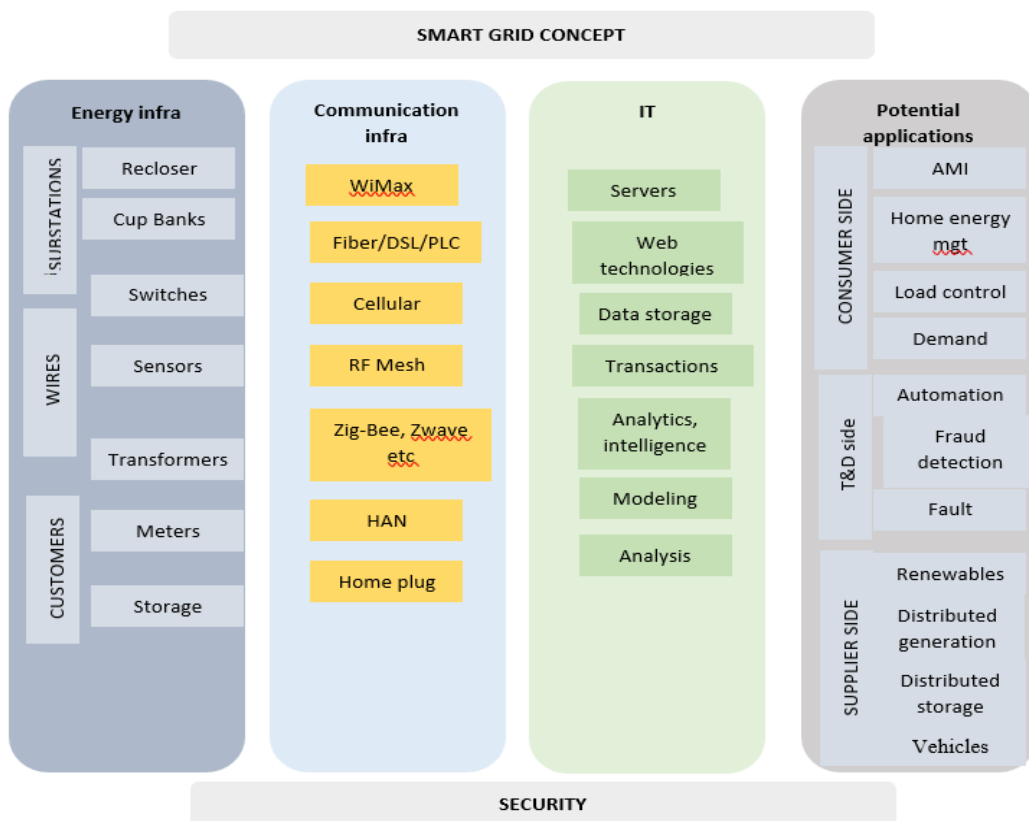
SMART GRID CONCEPT

Energy infra

SUBSTATIONS
Recloser
Cup Banks
Switches

WIRES
Sensors
Transformers

CUSTOMERS
Meters
Storage

Communication infra

WiMax
Fiber/DSL/PLC
Cellular
RF Mesh
Zig-Bee, Zwave etc
HAN
Home plug

IT

Servers
Web technologies
Data storage
Transactions
Analytics, intelligence
Modeling
Analysis

Potential applications

CONSUMER SIDE
AMI
Home energy mgt
Load control
Demand

T&D side
Automation
Fraud detection
Fault

SUPPLIER SIDE
Renewables
Distributed generation
Distributed storage
Vehicles

SECURITY